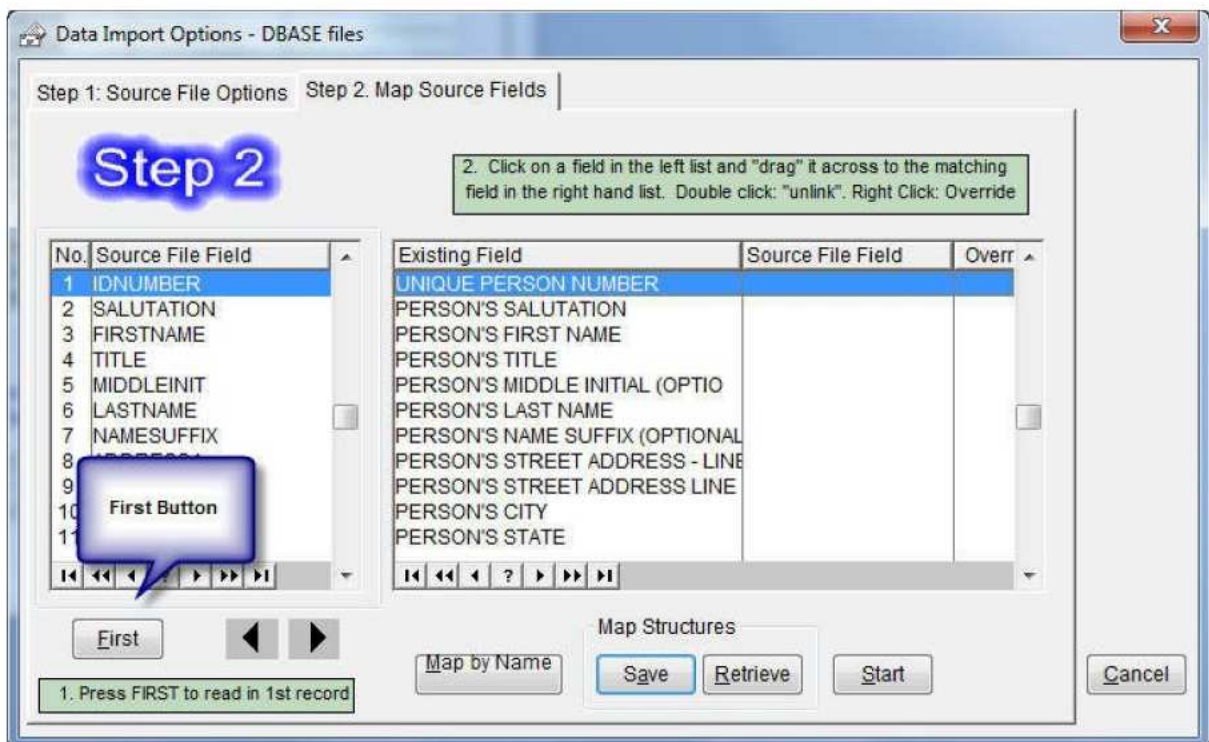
Data Import Options - DBASE files

Step 1: Source File Options

Step 2. Map Source Fields

Step 2

2. Click on a field in the left list and "drag" it across to the matching field in the right hand list. Double click: "unlink". Right Click: Override

| No. | Source File Field |
|---|---|
| 1 | IDNUMBER |
| 2 | SALUTATION |
| 3 | FIRSTNAME |
| 4 | TITLE |
| 5 | MIDDLEINIT |
| 6 | LASTNAME |
| 7 | NAMESUFFIX |
| 8 | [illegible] |
| 9 | |
| 10 | |
| 11 | |

First Button

| Existing Field | Source File Field | Overr |
|---|---|---|
| UNIQUE PERSON NUMBER | | |
| PERSON'S SALUTATION | | |
| PERSON'S FIRST NAME | | |
| PERSON'S TITLE | | |
| PERSON'S MIDDLE INITIAL (OPTIO | | |
| PERSON'S LAST NAME | | |
| PERSON'S NAME SUFFIX (OPTIONAL | | |
| PERSON'S STREET ADDRESS - LINE | | |
| PERSON'S STREET ADDRESS LINE | | |
| PERSON'S CITY | | |
| PERSON'S STATE | | |

?

First

Map Structures

Map by Name

Save

Retrieve

Start

Cancel

1. Press FIRST to read in 1st record